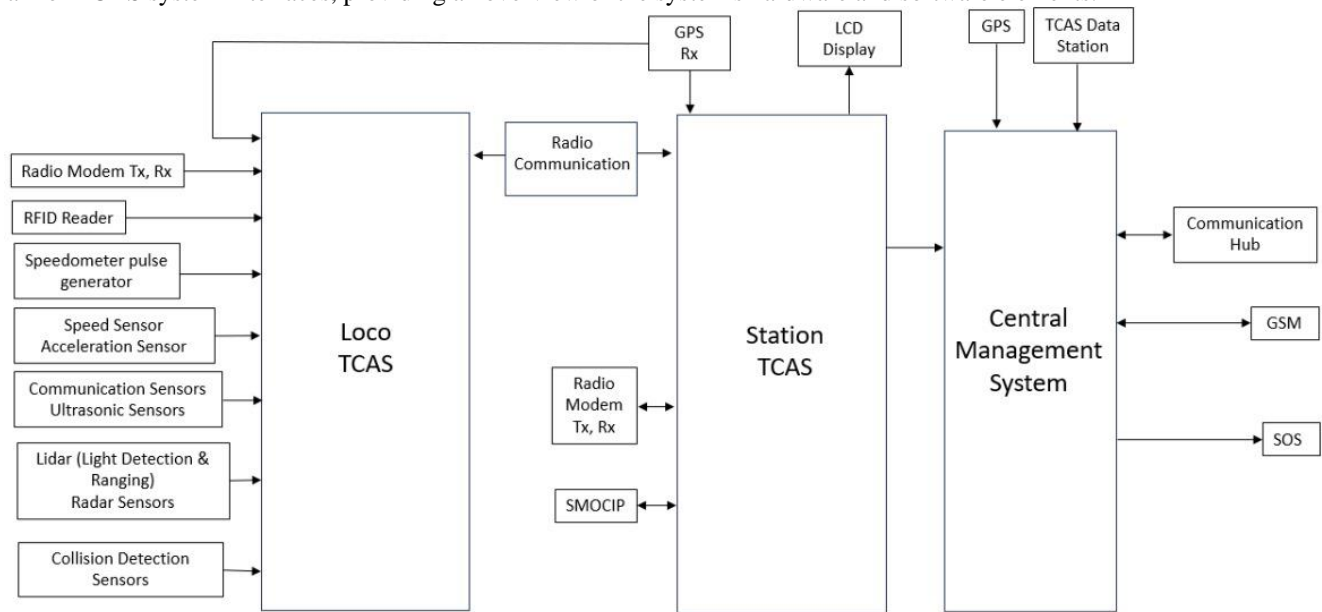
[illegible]

GPS Rx

LCD Display

GPS

TCAS Data Station

Radio Modem Tx, Rx

RFID Reader

Speedometer pulse generator

Speed Sensor Acceleration Sensor

Communication Sensors Ultrasonic Sensors

Lidar (Light Detection & Ranging) Radar Sensors

Collision Detection Sensors

Loco TCAS

Radio Communication

Station TCAS

Radio Modem Tx, Rx

SMOCIP

Central Management System

Communication Hub

GSM

SOS